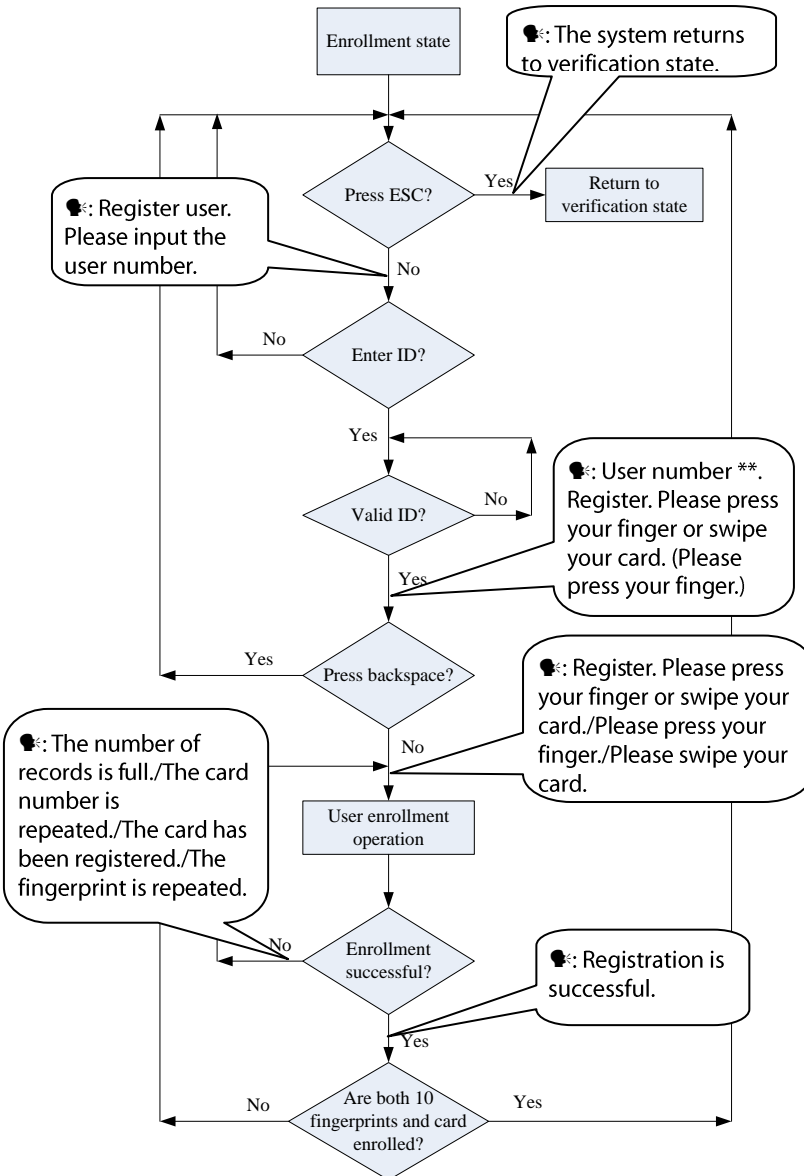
Enrollment state

: The system returns to verification state.

Press ESC?

Yes

Return to verification state

: Register user. Please input the user number.

No

No

Enter ID?

Yes

No

Valid ID?

: User number **. Register. Please press your finger or swipe your card. (Please press your finger.)

Yes

Yes

Press backspace?

: Register. Please press your finger or swipe your card./Please press your finger./Please swipe your card.

No

: The number of records is full./The card number is repeated./The card has been registered./The fingerprint is repeated.

User enrollment operation

No

Enrollment successful?

: Registration is successful.

Yes

No

Are both 10 fingerprints and card enrolled?

Yes